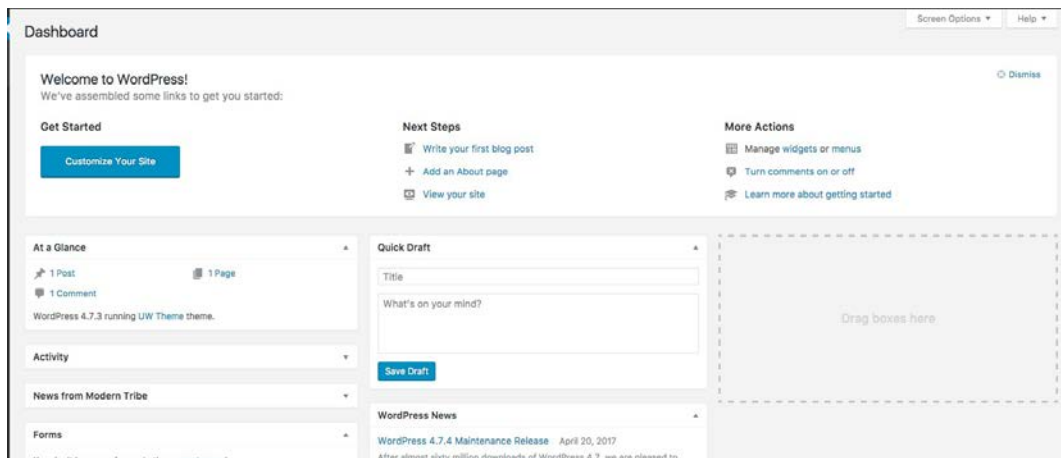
Screen Options ▾ Help ▾

Dashboard

Welcome to WordPress!
We've assembled some links to get you started:

Dismiss

Get Started

Customize Your Site

Next Steps

Write your first blog post

Add an About page

View your site

More Actions

Manage widgets or menus

Turn comments on or off

Learn more about getting started

At a Glance

1 Post

1 Page

1 Comment

WordPress 4.7.3 running UW Theme theme.

Activity

News from Modern Tribe

Forms

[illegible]

Quick Draft

Title

What's on your mind?

Save Draft

WordPress News

WordPress 4.7.4 Maintenance Release April 20, 2017

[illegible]

Drag boxes here